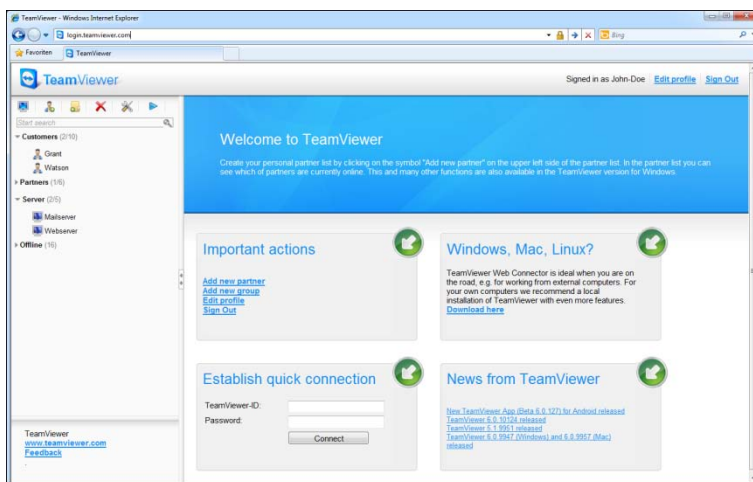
TeamViewer - Windows Internet Explorer

login.teamviewer.com

Bing

Favoriten TeamViewer

TeamViewer

Signed in as John-Doe Edit profile Sign Out

Start search

Customers (2/10)

Grant

Watson

Partners (1/6)

Server (2/5)

Mailserver

Webserver

Offline (16)

Welcome to TeamViewer

Create your personal partner list by clicking on the symbol "Add new partner" on the upper left side of the partner list. In the partner list you can see which of partners are currently online. This and many other functions are also available in the TeamViewer version for Windows.

Important actions

Add new partner
Add new group
Edit profile
Sign Out

Windows, Mac, Linux?

TeamViewer Web Connector is ideal when you are on the road, e.g. for working from external computers. For your own computers we recommend a local installation of TeamViewer with even more features.
Download here

Establish quick connection

TeamViewer-ID:

Password:

Connect

News from TeamViewer

New TeamViewer App (Beta 6.0.127) for Android released
TeamViewer 6.0.10124 released
TeamViewer 6.1.9951 released
TeamViewer 6.0.9947 (Windows) and 6.0.9957 (Mac) released

TeamViewer
www.teamviewer.com
Feedback